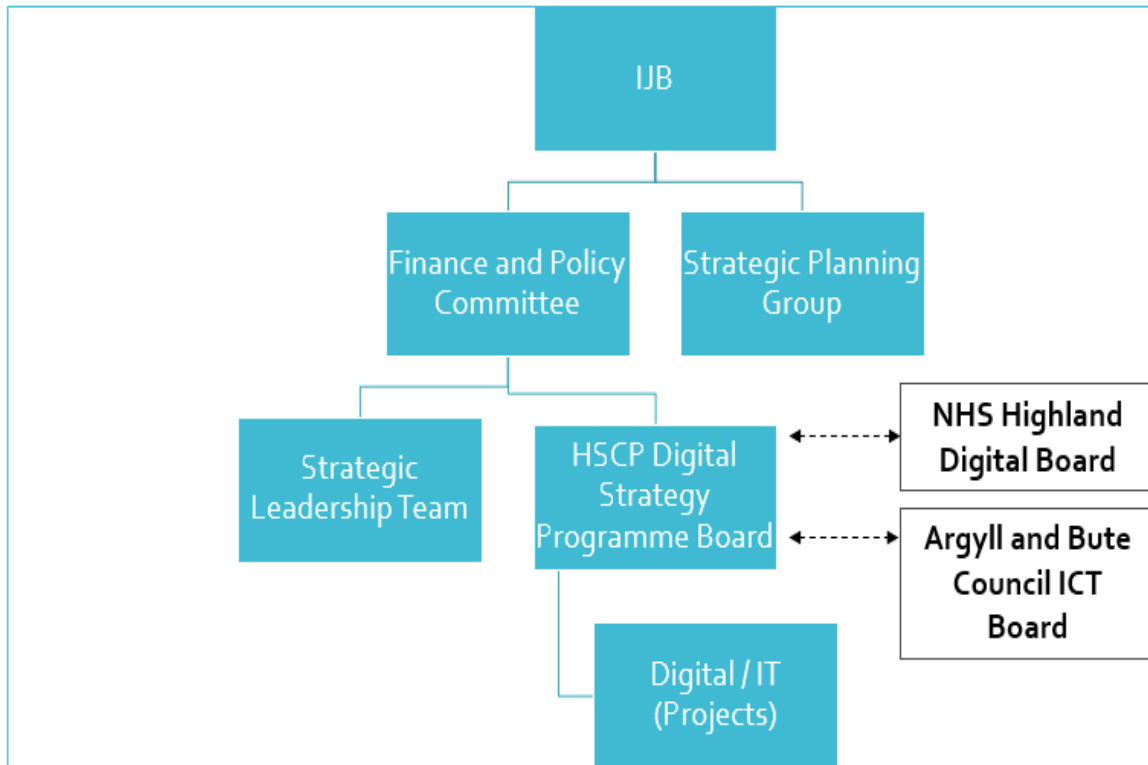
IJB

Finance and Policy Committee

Strategic Planning Group

Strategic Leadership Team

HSCP Digital Strategy Programme Board

NHS Highland Digital Board

Argyll and Bute Council ICT Board

Digital / IT (Projects)